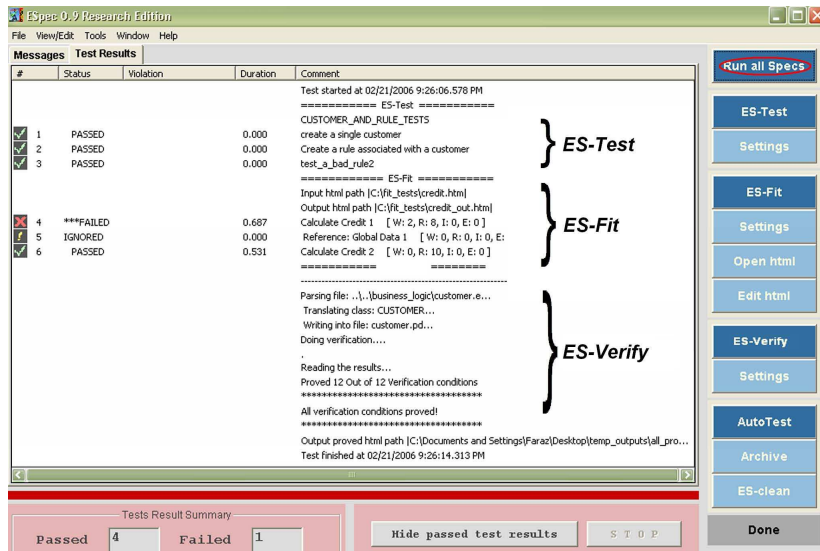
ESpec 0.9 Research Edition

File View/Edit Tools Window Help

Messages Test Results

| # | Status | Violation | Duration | Comment |
|---|---|---|---|---|
| | | | | Test started at 02/21/2006 9:26:06.578 PM |
| | | | | =========== ES-Test =========== |
| | | | | CUSTOMER_AND_RULE_TESTS |
| 1 | PASSED | | 0.000 | create a single customer |
| 2 | PASSED | | 0.000 | Create a rule associated with a customer |
| 3 | PASSED | | 0.000 | test_a_bad_rule2 |
| | | | | =========== ES-Fit =========== |
| | | | | Input html path \|C:\fit_tests\credit.htm\| |
| | | | | Output html path \|C:\fit_tests\credit_out.htm\| |
| 4 | ***FAILED | | 0.687 | Calculate Credit 1 [ W: 2, R: 8, I: 0, E: 0 ] |
| 5 | IGNORED | | 0.000 | Reference: Global Data 1 [ W: 0, R: 0, I: 0, E: |
| 6 | PASSED | | 0.531 | Calculate Credit 2 [ W: 0, R: 10, I: 0, E: 0 ] |
| | | | | =========== ======== |
| | | | | Parsing file: ..\..\business_logic\customer.e... |
| | | | | Translating class: CUSTOMER... |
| | | | | Writing into file: customer.pd... |
| | | | | Doing verification.... |
| | | | | . |
| | | | | Reading the results... |
| | | | | Proved 12 Out of 12 Verification conditions |
| | | | | ************************************ |
| | | | | All verification conditions proved! |
| | | | | ************************************ |
| | | | | Output proved html path \|C:\Documents and Settings\Faraz\Desktop\temp_outputs\all_pro... |
| | | | | Test finished at 02/21/2006 9:26:14.313 PM |

ES-Test

ES-Fit

ES-Verify

Run all Specs

ES-Test

Settings

ES-Fit

Settings

Open html

Edit html

ES-Verify

Settings

AutoTest

Archive

ES-clean

Tests Result Summary

Passed 4 Failed 1

Hide passed test results

STOP

Done